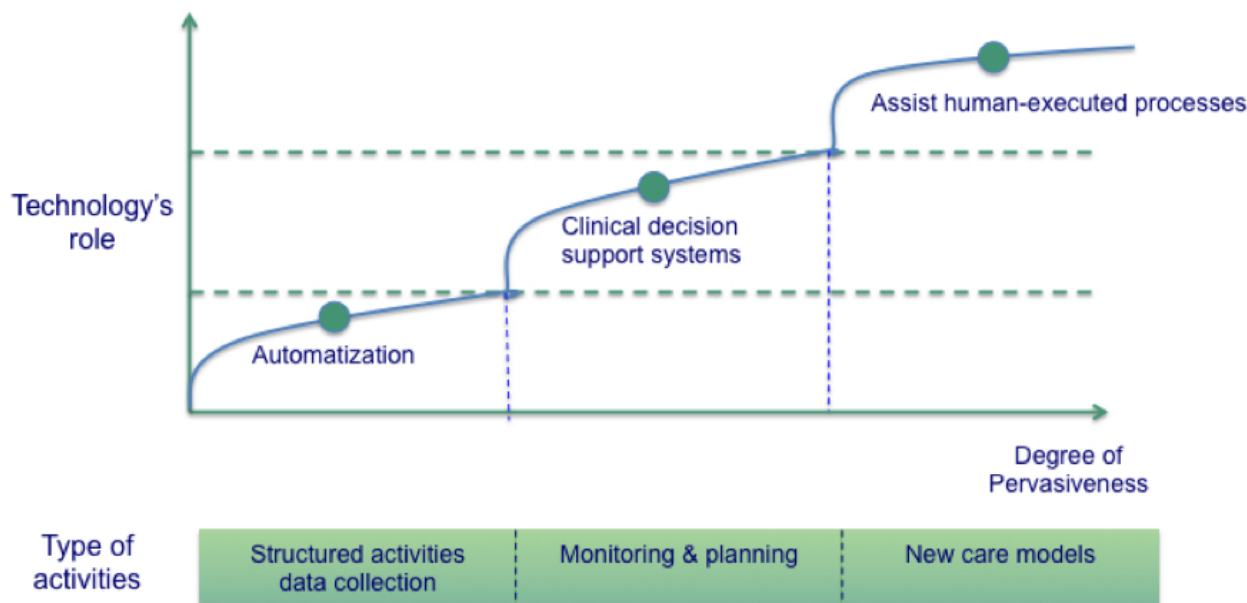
Assist human-executed processes

Technology's role

Clinical decision support systems

Automatization

Degree of Pervasiveness

Type of activities

Structured activities data collection

Monitoring & planning

New care models